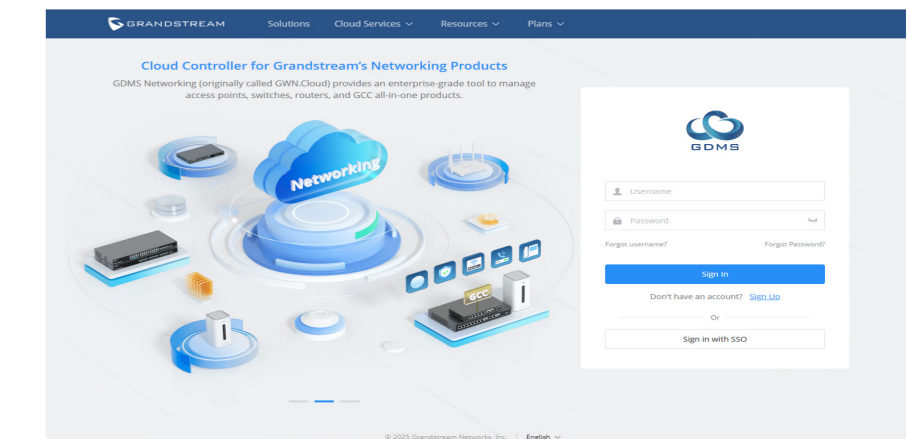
GRANDSTREAM Solutions Cloud Services Resources Plans

Cloud Controller for Grandstream's Networking Products

GDMS Networking (originally called GWN.Cloud) provides an enterprise-grade tool to manage access points, switches, routers, and GCC all-in-one products.

Networking

GCC

GDMS

Username

Password

Forgot username?

Forgot Password?

Sign In

Don't have an account? Sign Up

Or

Sign in with SSO

© 2025 Grandstream Networks, Inc. English